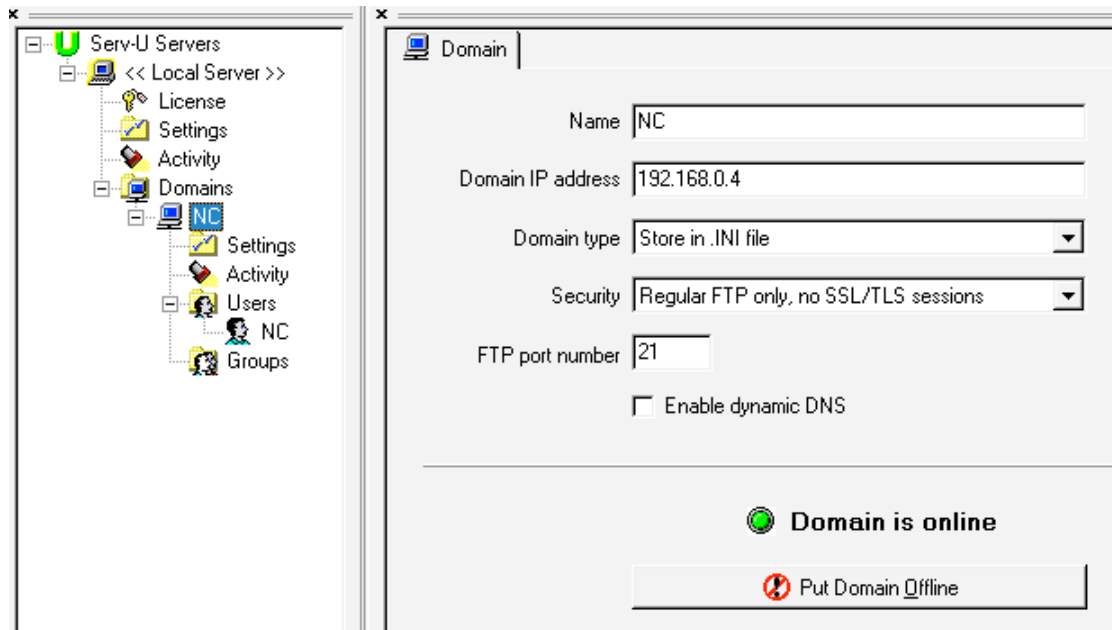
×
Serv-U Servers
<< Local Server >>
License
Settings
Activity
Domains
NC
Settings
Activity
Users
NC
Groups

×
Domain

Name NC

Domain IP address 192.168.0.4

Domain type Store in .INI file

Security Regular FTP only, no SSL/TLS sessions

FTP port number 21

Enable dynamic DNS

Domain is online

Put Domain Offline